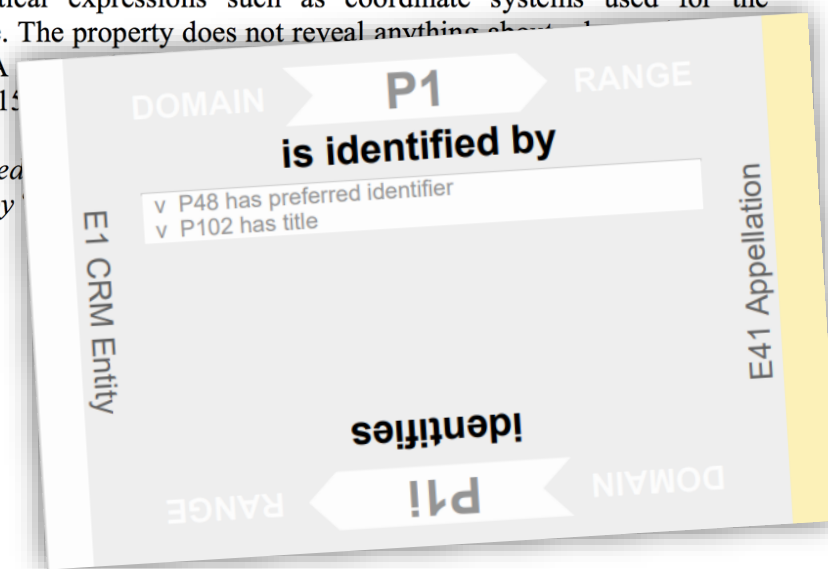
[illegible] expressions such as coordinate systems used for the
. The property does not reveal anything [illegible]

DOMAIN
P1
RANGE
is identified by
v P48 has preferred identifier
v P102 has title
E1 CRM Entity
E41 Appellation
identifies
RANGE
P1i
DOMAIN